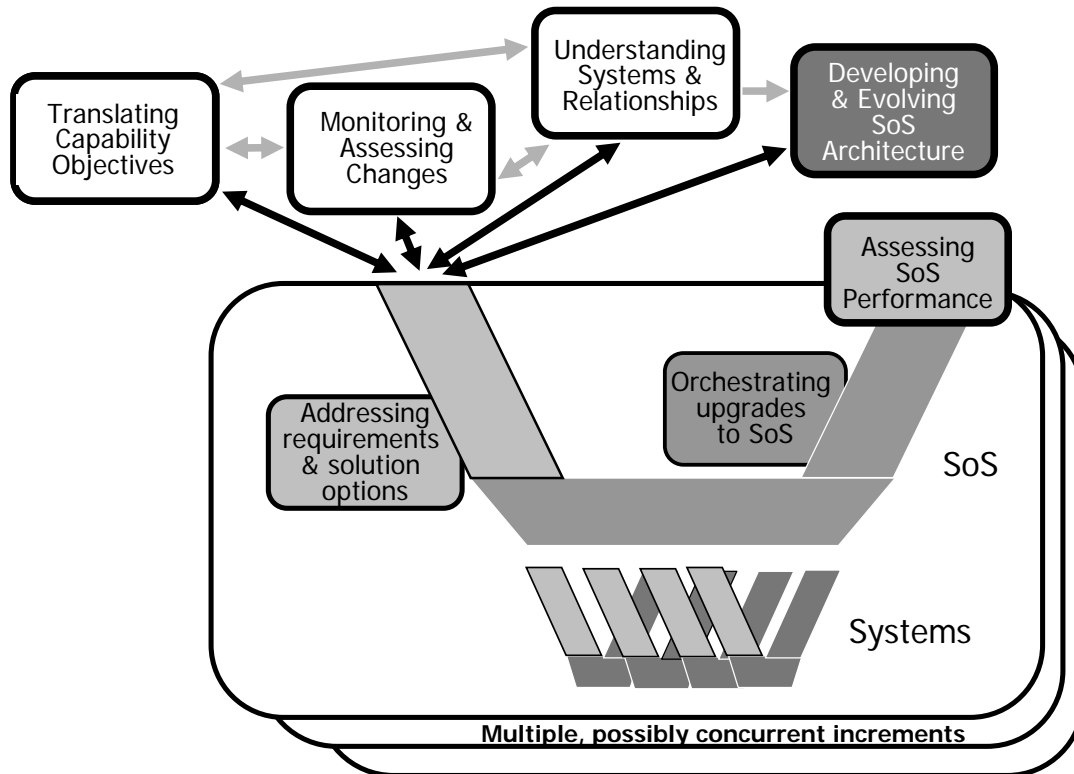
Translating Capability Objectives

Monitoring & Assessing Changes

Understanding Systems & Relationships

Developing & Evolving SoS Architecture

Assessing SoS Performance

Orchestrating upgrades to SoS

Addressing requirements & solution options

SoS

Systems

Multiple, possibly concurrent increments